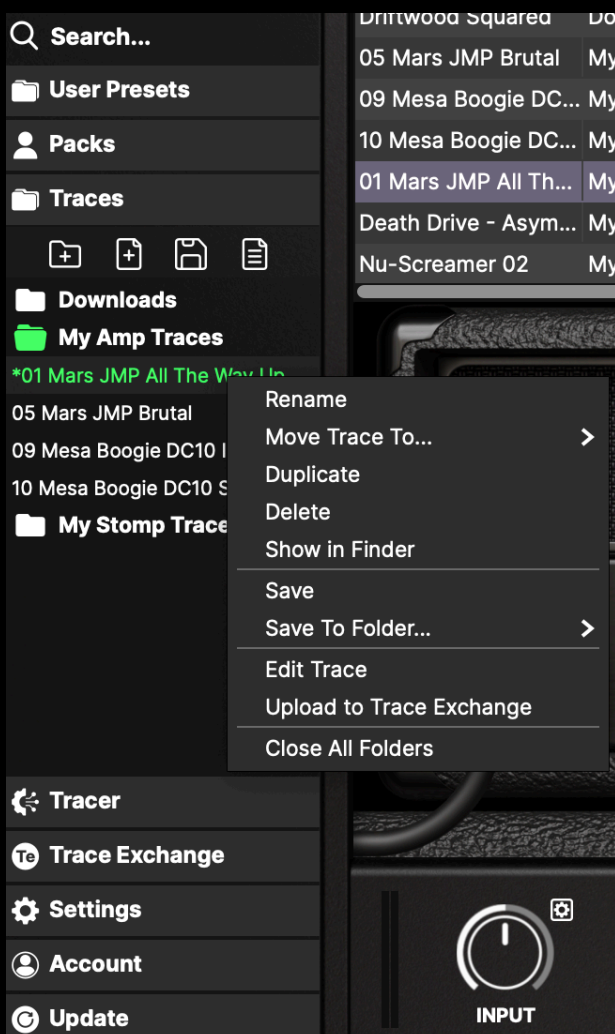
Search...

User Presets

Packs

Traces

Downloads

My Amp Traces

*01 Mars JMP All The Way Up

05 Mars JMP Brutal

09 Mesa Boogie DC10 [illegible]

10 Mesa Boogie DC10 S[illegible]

My Stomp Trace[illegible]

Tracer

Trace Exchange

Settings

Account

Update

| Driftwood Squared | Do |
|---|---|
| 05 Mars JMP Brutal | My |
| 09 Mesa Boogie DC... | My |
| 10 Mesa Boogie DC... | My |
| 01 Mars JMP All Th... | My |
| Death Drive - Asym... | My |
| Nu-Screamer 02 | My |

Rename
Move Trace To...
Duplicate
Delete
Show in Finder
Save
Save To Folder...
Edit Trace
Upload to Trace Exchange
Close All Folders

INPUT